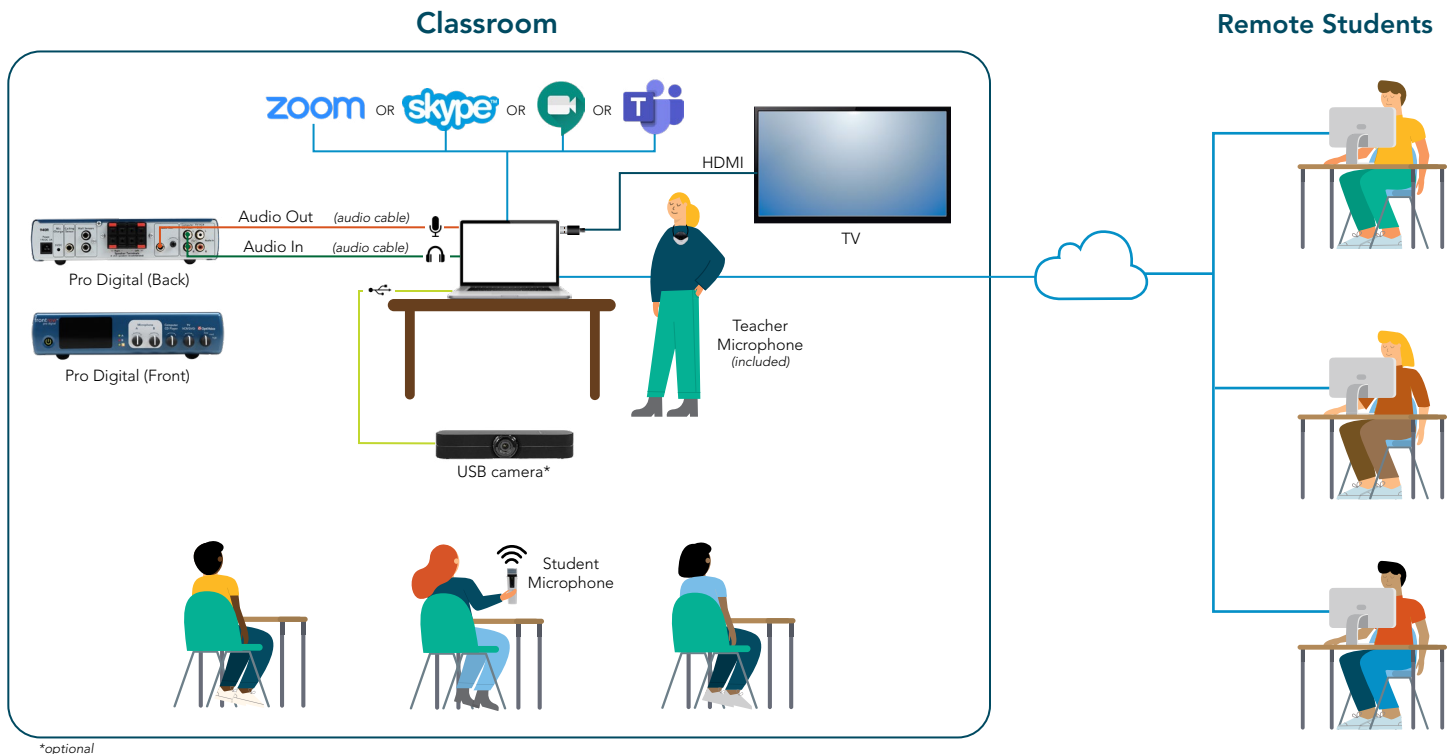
Classroom

Remote Students

zoom OR skype OR OR T

HDMI

Audio Out (audio cable)

Audio In (audio cable)

Pro Digital (Back)

Pro Digital (Front)

TV

Teacher Microphone (included)

USB camera*

Student Microphone

*optional